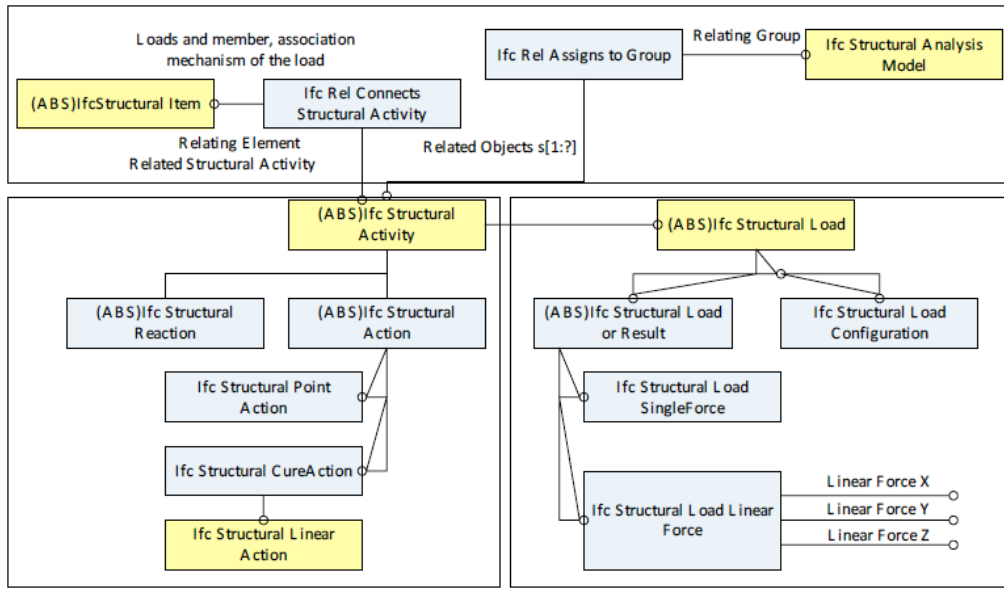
Loads and member, association mechanism of the load

(ABS)IfcStructural Item

Ifc Rel Connects Structural Activity

Relating Element
Related Structural Activity

Ifc Rel Assigns to Group

Relating Group

Ifc Structural Analysis Model

Related Objects s[1:?]

(ABS)Ifc Structural Activity

(ABS)Ifc Structural Reaction

(ABS)Ifc Structural Action

Ifc Structural Point Action

Ifc Structural CureAction

Ifc Structural Linear Action

(ABS)Ifc Structural Load

(ABS)Ifc Structural Load or Result

Ifc Structural Load Configuration

Ifc Structural Load SingleForce

Ifc Structural Load Linear Force

Linear Force X
Linear Force Y
Linear Force Z